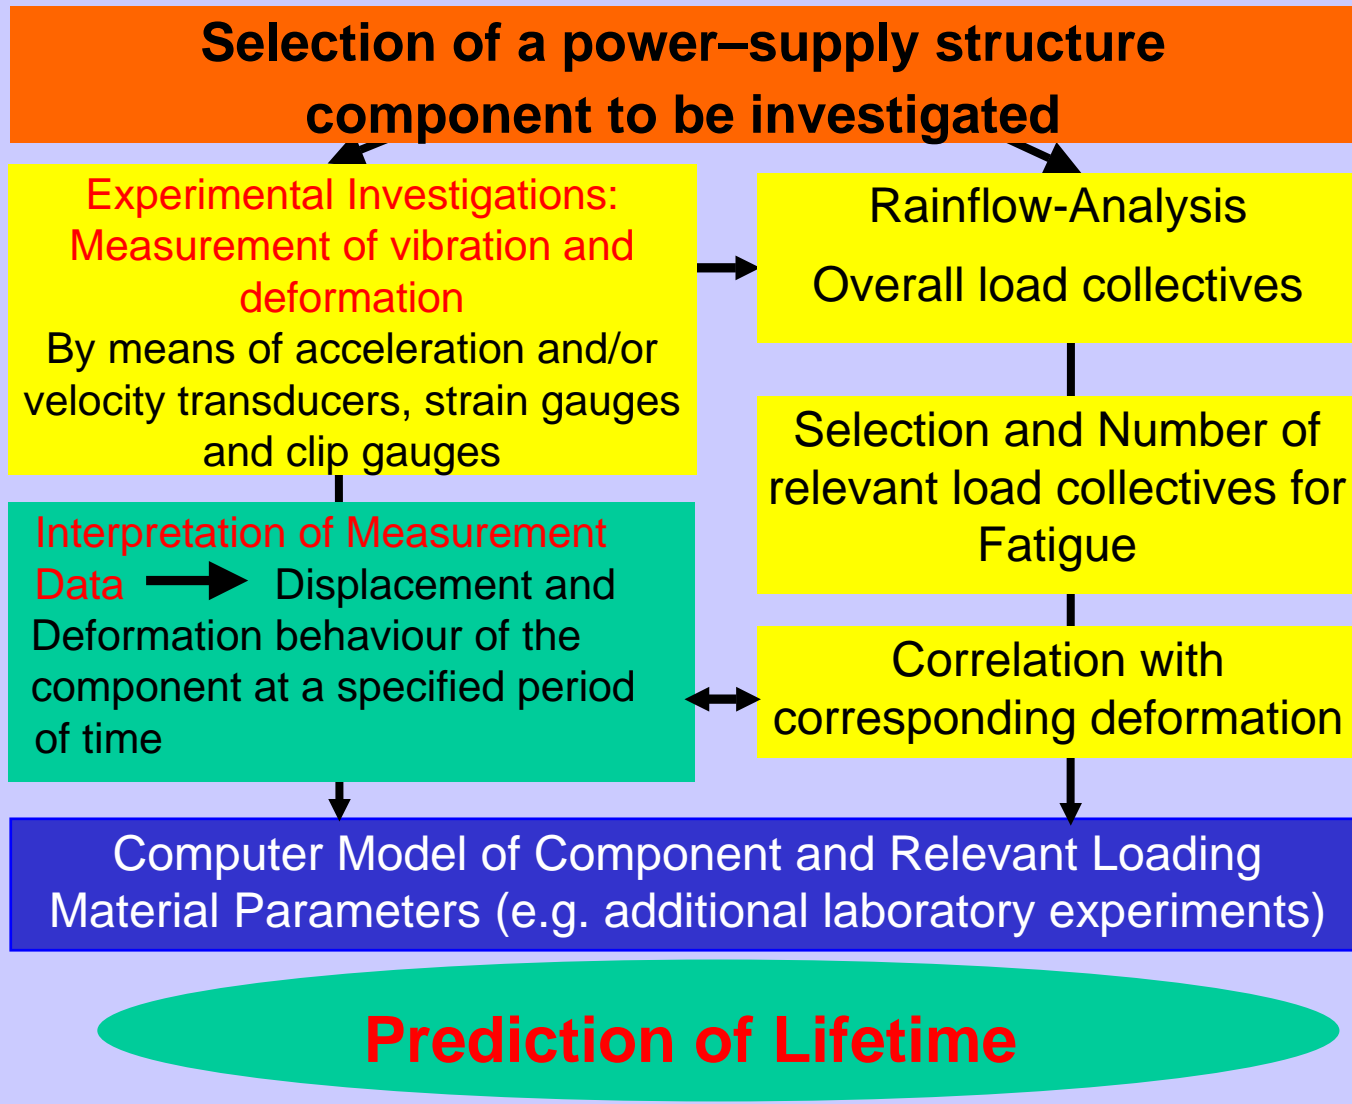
Selection of a power–supply structure component to be investigated

Experimental Investigations: Measurement of vibration and deformation
By means of acceleration and/or velocity transducers, strain gauges and clip gauges

Rainflow-Analysis

Overall load collectives

Selection and Number of relevant load collectives for Fatigue

Interpretation of Measurement Data → Displacement and Deformation behaviour of the component at a specified period of time

Correlation with corresponding deformation

Computer Model of Component and Relevant Loading
Material Parameters (e.g. additional laboratory experiments)

Prediction of Lifetime